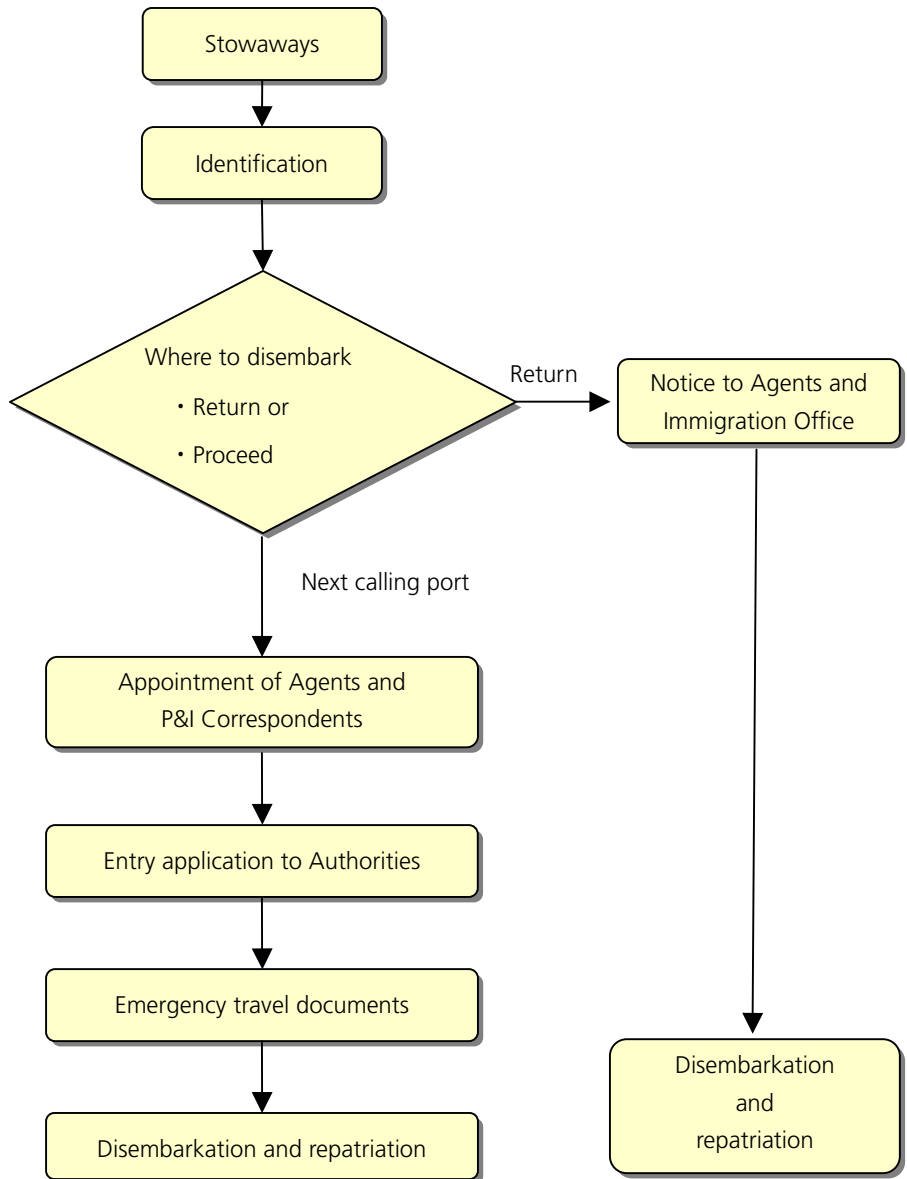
Stowaways

Identification

Where to disembark
・Return or
・Proceed

Return

Notice to Agents and Immigration Office

Next calling port

Appointment of Agents and P&I Correspondents

Entry application to Authorities

Emergency travel documents

Disembarkation and repatriation

Disembarkation and repatriation